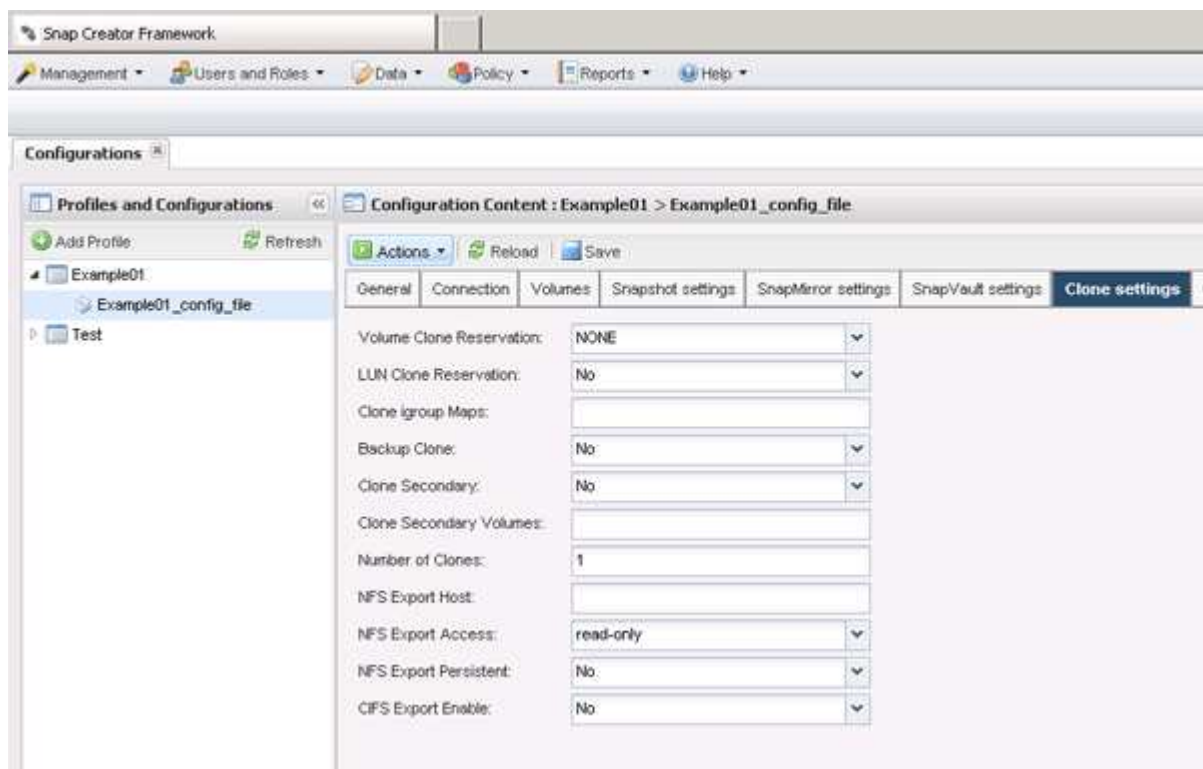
Snap Creator Framework

Management ▾ Users and Roles ▾ Data ▾ Policy ▾ Reports ▾ Help ▾

Configurations

Profiles and Configurations

Add Profile Refresh

Example01

Example01_config_file

Test

Configuration Content : Example01 > Example01_config_file

Actions ▾ Reload Save

General | Connection | Volumes | Snapshot settings | SnapMirror settings | SnapVault settings | Clone settings

Volume Clone Reservation: NONE

LUN Clone Reservation: No

Clone igroup Maps:

Backup Clone: No

Clone Secondary: No

Clone Secondary Volumes:

Number of Clones: 1

NFS Export Host:

NFS Export Access: read-only

NFS Export Persistent: No

CIFS Export Enable: No